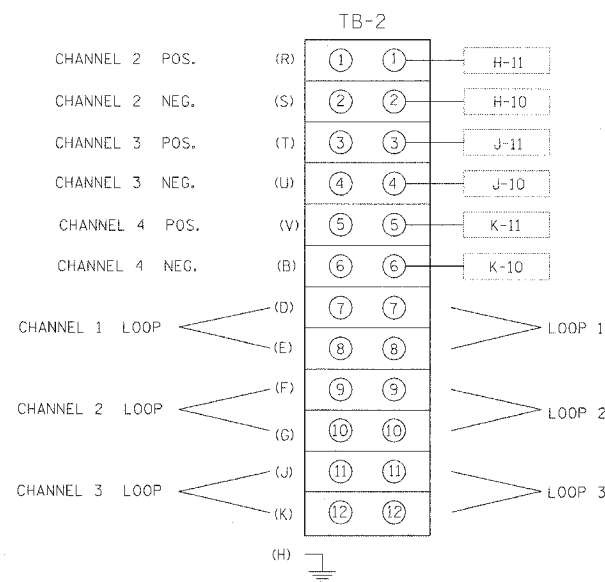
TB-2

CHANNEL 2 POS. (R) ① ① H-11

CHANNEL 2 NEG. (S) ② ② H-10

CHANNEL 3 POS. (T) ③ ③ J-11

CHANNEL 3 NEG. (U) ④ ④ J-10

CHANNEL 4 POS. (V) ⑤ ⑤ K-11

CHANNEL 4 NEG. (B) ⑥ ⑥ K-10

CHANNEL 1 LOOP (D) ⑦ ⑦ (E) ⑧ ⑧ LOOP 1

CHANNEL 2 LOOP (F) ⑨ ⑨ (G) ⑩ ⑩ LOOP 2

CHANNEL 3 LOOP (J) ⑪ ⑪ (K) ⑫ ⑫ LOOP 3

(H)